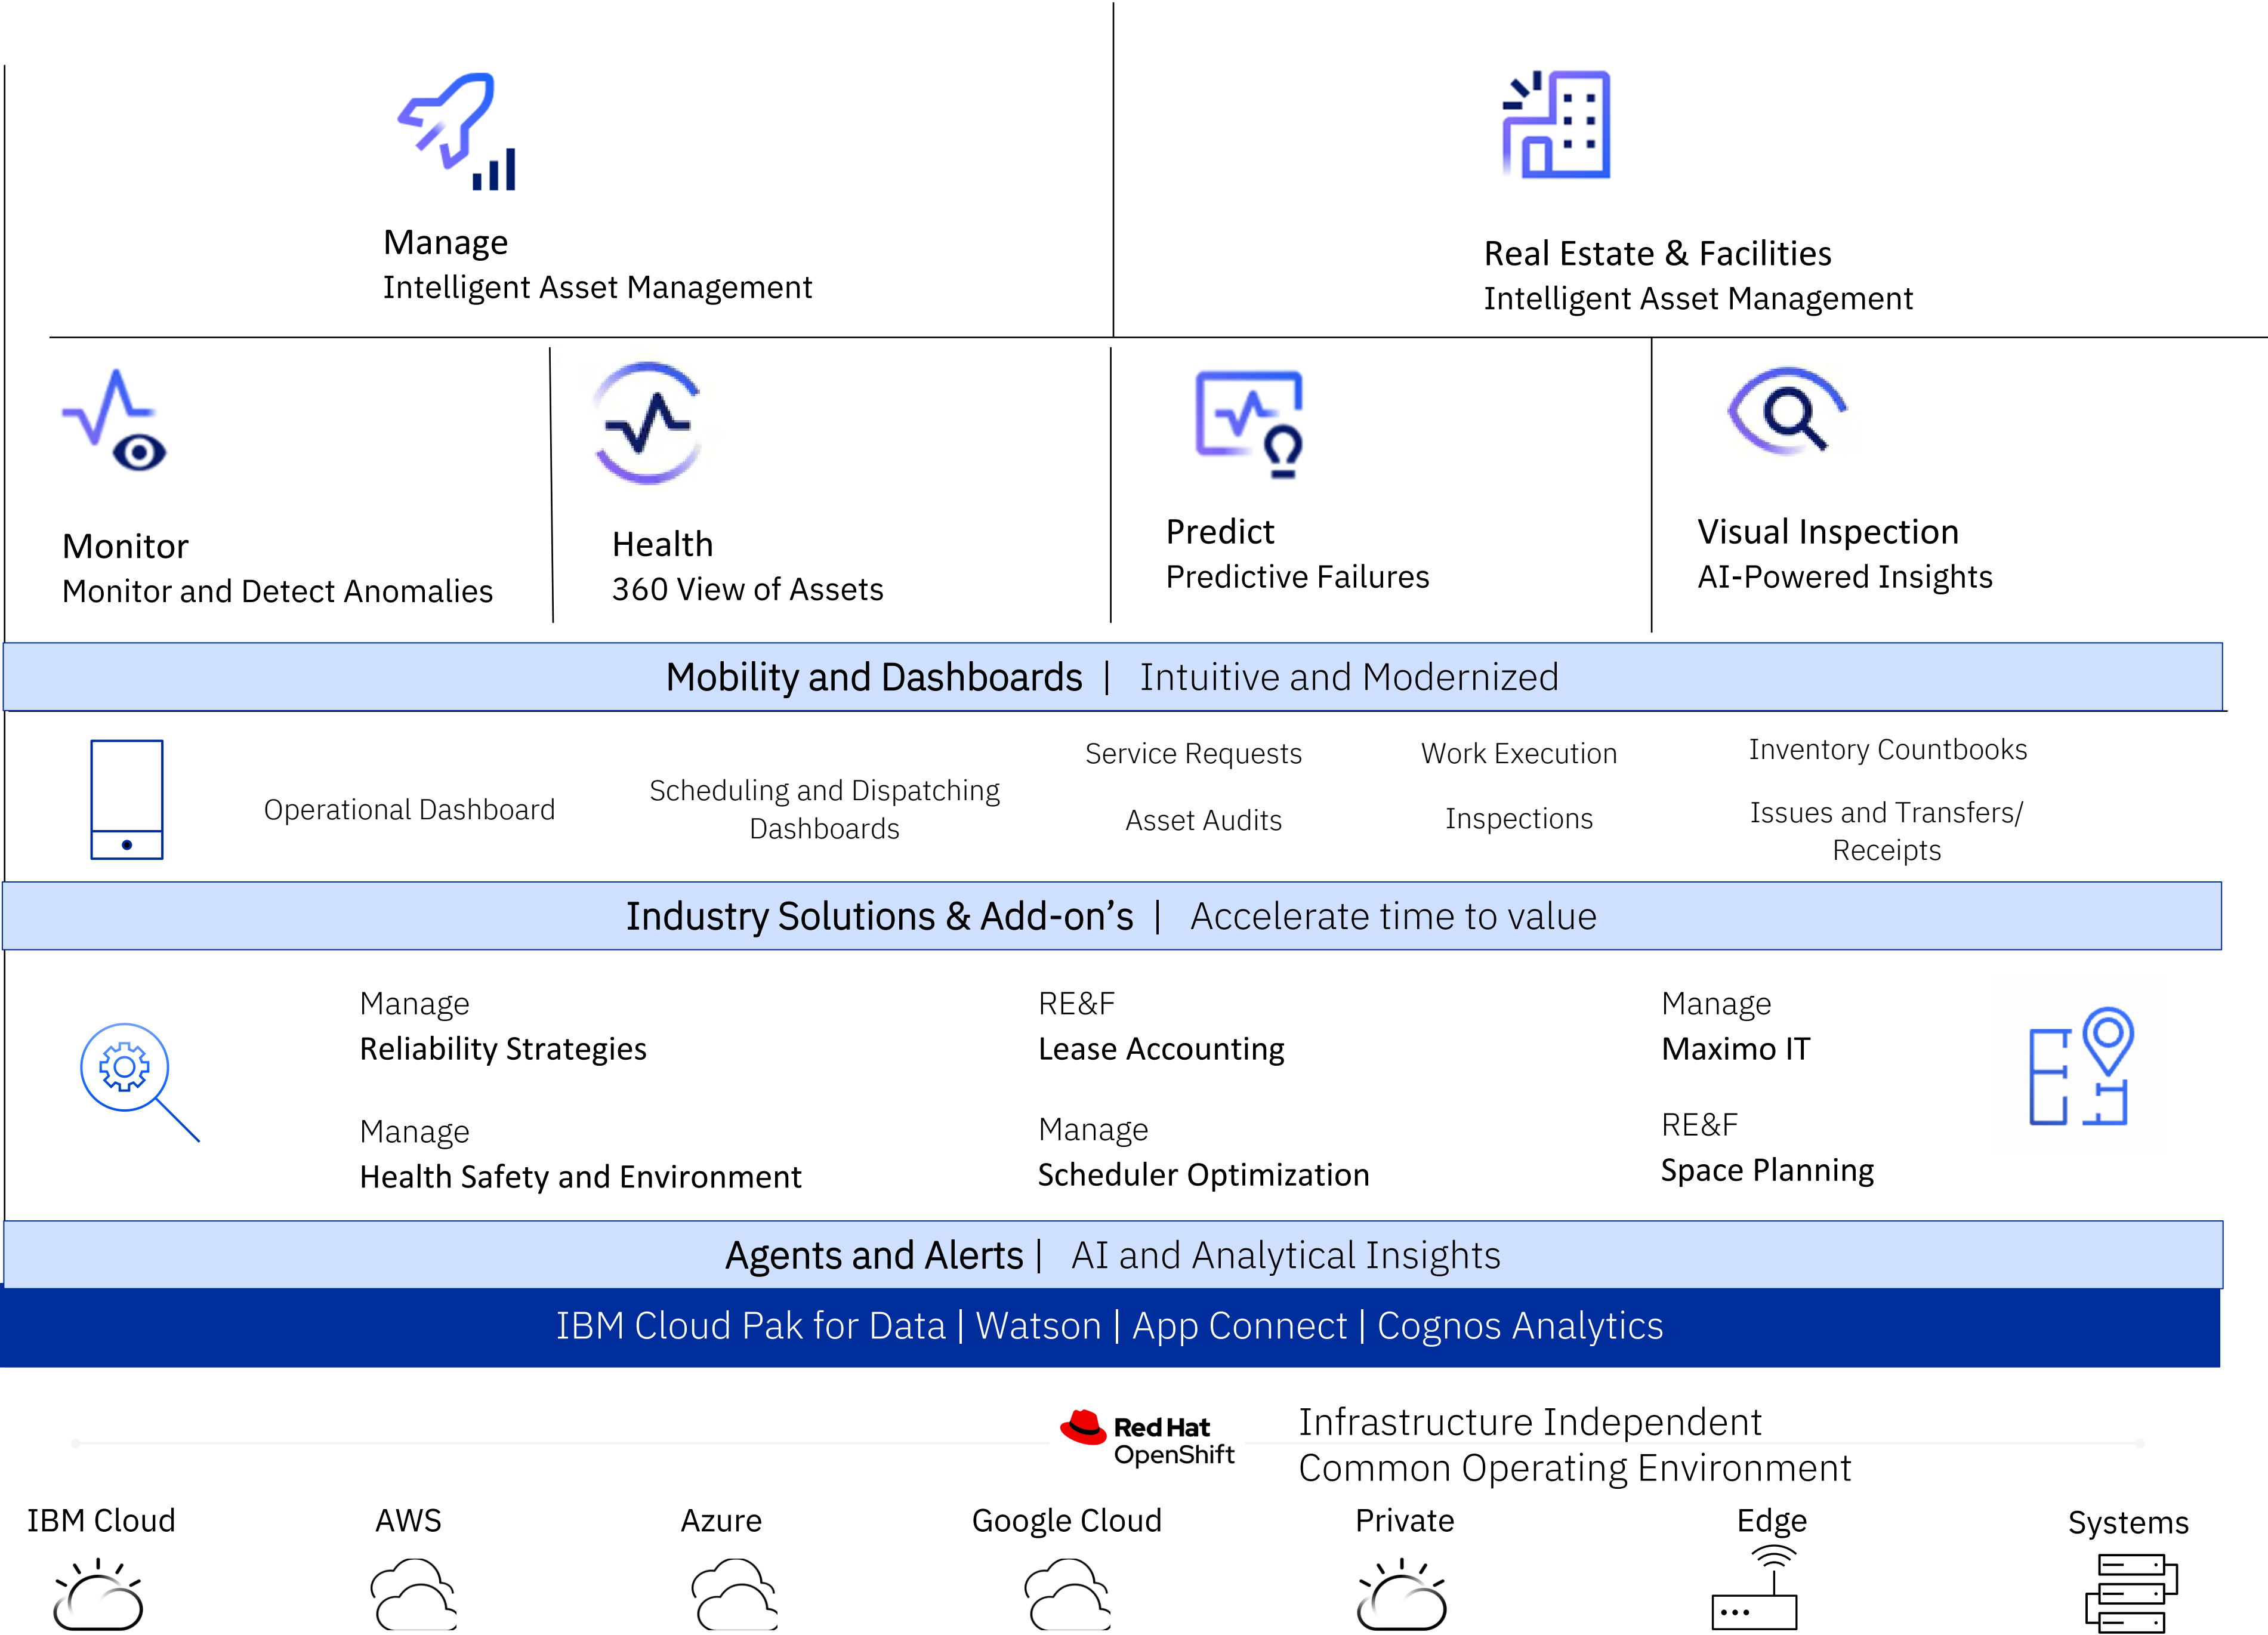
Manage
Intelligent Asset Management

Real Estate & Facilities
Intelligent Asset Management

Monitor
Monitor and Detect Anomalies

Health
360 View of Assets

Predict
Predictive Failures

Visual Inspection
AI-Powered Insights

Mobility and Dashboards | Intuitive and Modernized

Operational Dashboard

Scheduling and Dispatching Dashboards

Service Requests

Asset Audits

Work Execution

Inspections

Inventory Countbooks

Issues and Transfers/ Receipts

Industry Solutions & Add-on's | Accelerate time to value

Manage
Reliability Strategies

Manage
Health Safety and Environment

RE&F
Lease Accounting

Manage
Scheduler Optimization

Manage
Maximo IT

RE&F
Space Planning

Agents and Alerts | AI and Analytical Insights

IBM Cloud Pak for Data | Watson | App Connect | Cognos Analytics

Red Hat OpenShift

Infrastructure Independent
Common Operating Environment

IBM Cloud

AWS

Azure

Google Cloud

Private

Edge

Systems